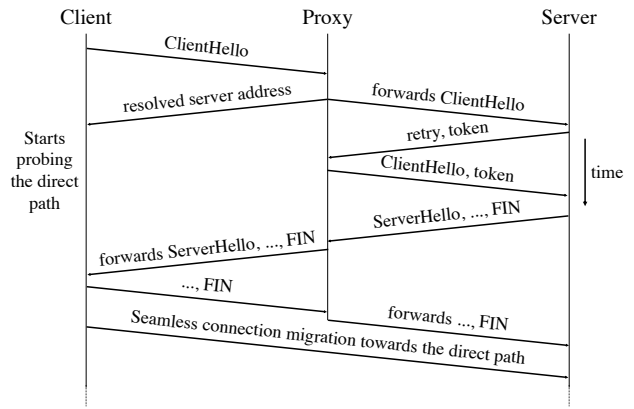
Client

Proxy

Server

ClientHello

resolved server address

forwards ClientHello

Starts probing the direct path

retry, token

ClientHello, token

time

ServerHello, ..., FIN

forwards ServerHello, ..., FIN

..., FIN

forwards ..., FIN

Seamless connection migration towards the direct path